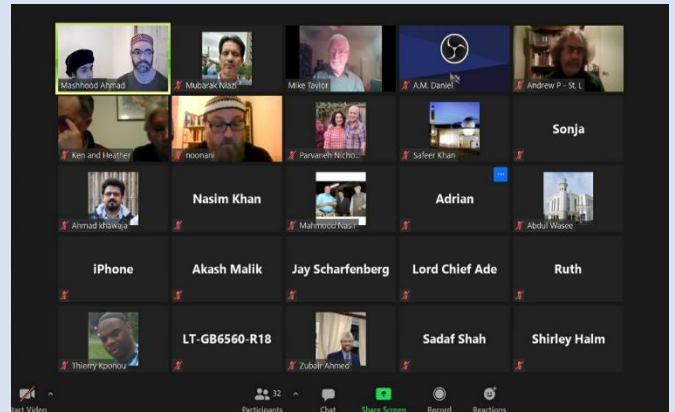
Mashhood Ahmad
Mubarak Nazir
Mike Taylor
A.M. Daniel
Andrew P - St. L
Ken and Heather
noonani
Parvaneh Nicho...
Safeer Khan
Sonja
Ahmad khawaja
Nasim Khan
Mahmood Nasir
Adrian
Abdul Wasee
iPhone
Akash Malik
Jay Scharfenberg
Lord Chief Ade
Ruth
Thierry Kponou
LT-GB6560-R18
Zubair Ahmed
Sadaf Shah
Shirley Halm

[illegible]art Video
32
Participants
Chat
Share Screen
Record
Reactions